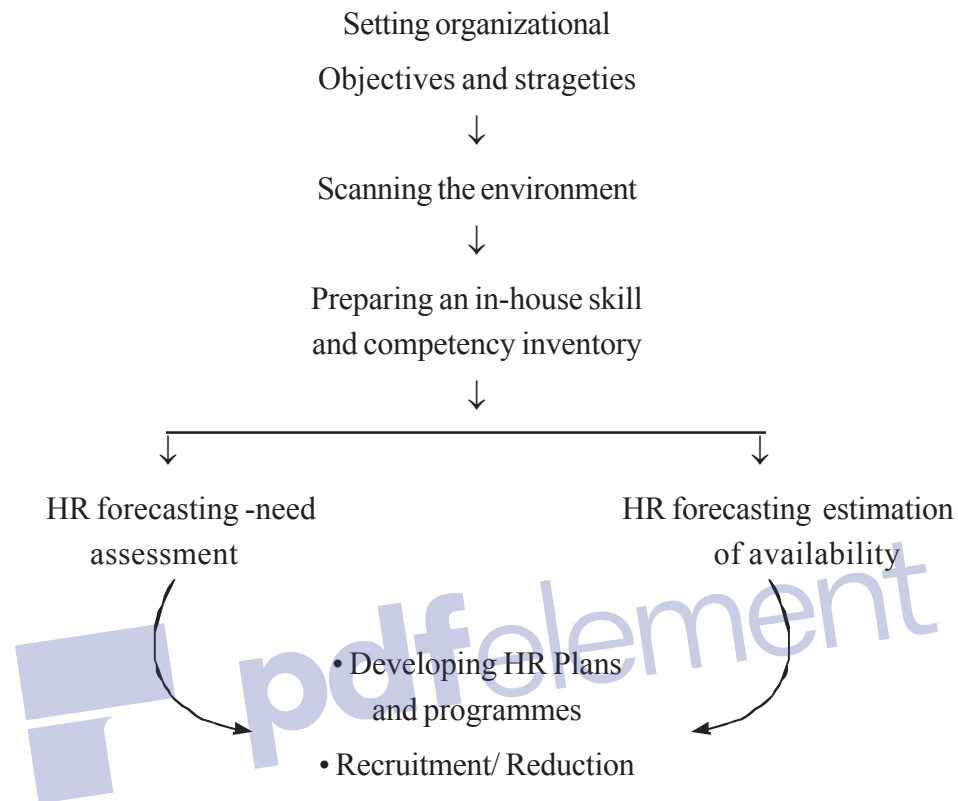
Setting organizational
Objectives and strageties
↓
Scanning the environment
↓
Preparing an in-house skill and competency inventory
↓

HR forecasting -need assessment

HR forecasting estimation of availability

• Developing HR Plans and programmes
• Recruitment/ Reduction

pdfelement